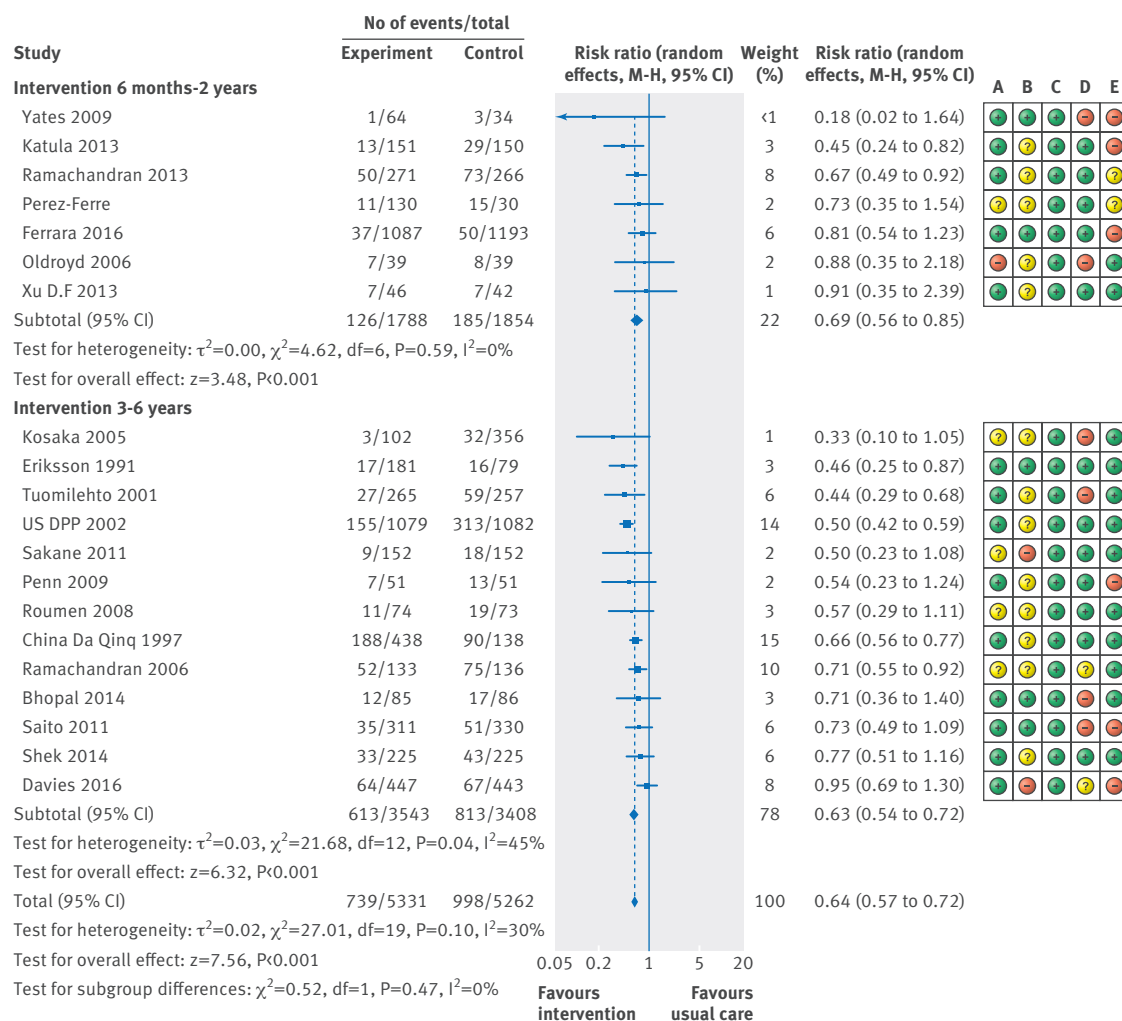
| Study | No of events/total Experiment | No of events/total Control | Risk ratio (random effects, M-H, 95% CI) | Weight (%) | Risk ratio (random effects, M-H, 95% CI) | A | B | C | D | E |
|---|---|---|---|---|---|---|---|---|---|---|
| **Intervention 6 months-2 years** | | | | | | | | | | |
| Yates 2009 | 1/64 | 3/34 | | <1 | 0.18 (0.02 to 1.64) | + | + | + | − | − |
| Katula 2013 | 13/151 | 29/150 | | 3 | 0.45 (0.24 to 0.82) | + | ? | + | + | − |
| Ramachandran 2013 | 50/271 | 73/266 | | 8 | 0.67 (0.49 to 0.92) | + | ? | + | + | ? |
| Perez-Ferre | 11/130 | 15/30 | | 2 | 0.73 (0.35 to 1.54) | ? | ? | + | + | ? |
| Ferrara 2016 | 37/1087 | 50/1193 | | 6 | 0.81 (0.54 to 1.23) | + | + | + | + | − |
| Oldroyd 2006 | 7/39 | 8/39 | | 2 | 0.88 (0.35 to 2.18) | − | ? | + | − | + |
| Xu D.F 2013 | 7/46 | 7/42 | | 1 | 0.91 (0.35 to 2.39) | + | ? | + | + | + |
| Subtotal (95% CI) | 126/1788 | 185/1854 | | 22 | 0.69 (0.56 to 0.85) | | | | | |
| Test for heterogeneity: $\tau^2$=0.00, $\chi^2$=4.62, df=6, P=0.59, $I^2$=0% | | | | | | | | | | |
| Test for overall effect: z=3.48, P<0.001 | | | | | | | | | | |
| **Intervention 3-6 years** | | | | | | | | | | |
| Kosaka 2005 | 3/102 | 32/356 | | 1 | 0.33 (0.10 to 1.05) | ? | ? | + | − | + |
| Eriksson 1991 | 17/181 | 16/79 | | 3 | 0.46 (0.25 to 0.87) | + | + | + | + | + |
| Tuomilehto 2001 | 27/265 | 59/257 | | 6 | 0.44 (0.29 to 0.68) | + | ? | + | − | + |
| US DPP 2002 | 155/1079 | 313/1082 | | 14 | 0.50 (0.42 to 0.59) | + | ? | + | + | + |
| Sakane 2011 | 9/152 | 18/152 | | 2 | 0.50 (0.23 to 1.08) | ? | − | + | + | + |
| Penn 2009 | 7/51 | 13/51 | | 2 | 0.54 (0.23 to 1.24) | + | ? | + | + | − |
| Roumen 2008 | 11/74 | 19/73 | | 3 | 0.57 (0.29 to 1.11) | ? | ? | + | + | + |
| China Da Qinq 1997 | 188/438 | 90/138 | | 15 | 0.66 (0.56 to 0.77) | + | ? | + | + | + |
| Ramachandran 2006 | 52/133 | 75/136 | | 10 | 0.71 (0.55 to 0.92) | ? | ? | + | ? | + |
| Bhopal 2014 | 12/85 | 17/86 | | 3 | 0.71 (0.36 to 1.40) | + | + | + | − | + |
| Saito 2011 | 35/311 | 51/330 | | 6 | 0.73 (0.49 to 1.09) | + | + | + | − | − |
| Shek 2014 | 33/225 | 43/225 | | 6 | 0.77 (0.51 to 1.16) | + | ? | + | + | + |
| Davies 2016 | 64/447 | 67/443 | | 8 | 0.95 (0.69 to 1.30) | + | − | + | ? | − |
| Subtotal (95% CI) | 613/3543 | 813/3408 | | 78 | 0.63 (0.54 to 0.72) | | | | | |
| Test for heterogeneity: $\tau^2$=0.03, $\chi^2$=21.68, df=12, P=0.04, $I^2$=45% | | | | | | | | | | |
| Test for overall effect: z=6.32, P<0.001 | | | | | | | | | | |
| Total (95% CI) | 739/5331 | 998/5262 | | 100 | 0.64 (0.57 to 0.72) | | | | | |
| Test for heterogeneity: $\tau^2$=0.02, $\chi^2$=27.01, df=19, P=0.10, $I^2$=30% | | | | | | | | | | |
| Test for overall effect: z=7.56, P<0.001 | | | | | | | | | | |
| Test for subgroup differences: $\chi^2$=0.52, df=1, P=0.47, $I^2$=0% | | | | | | | | | | |

0.05 0.2 1 5 20

Favours intervention Favours usual care